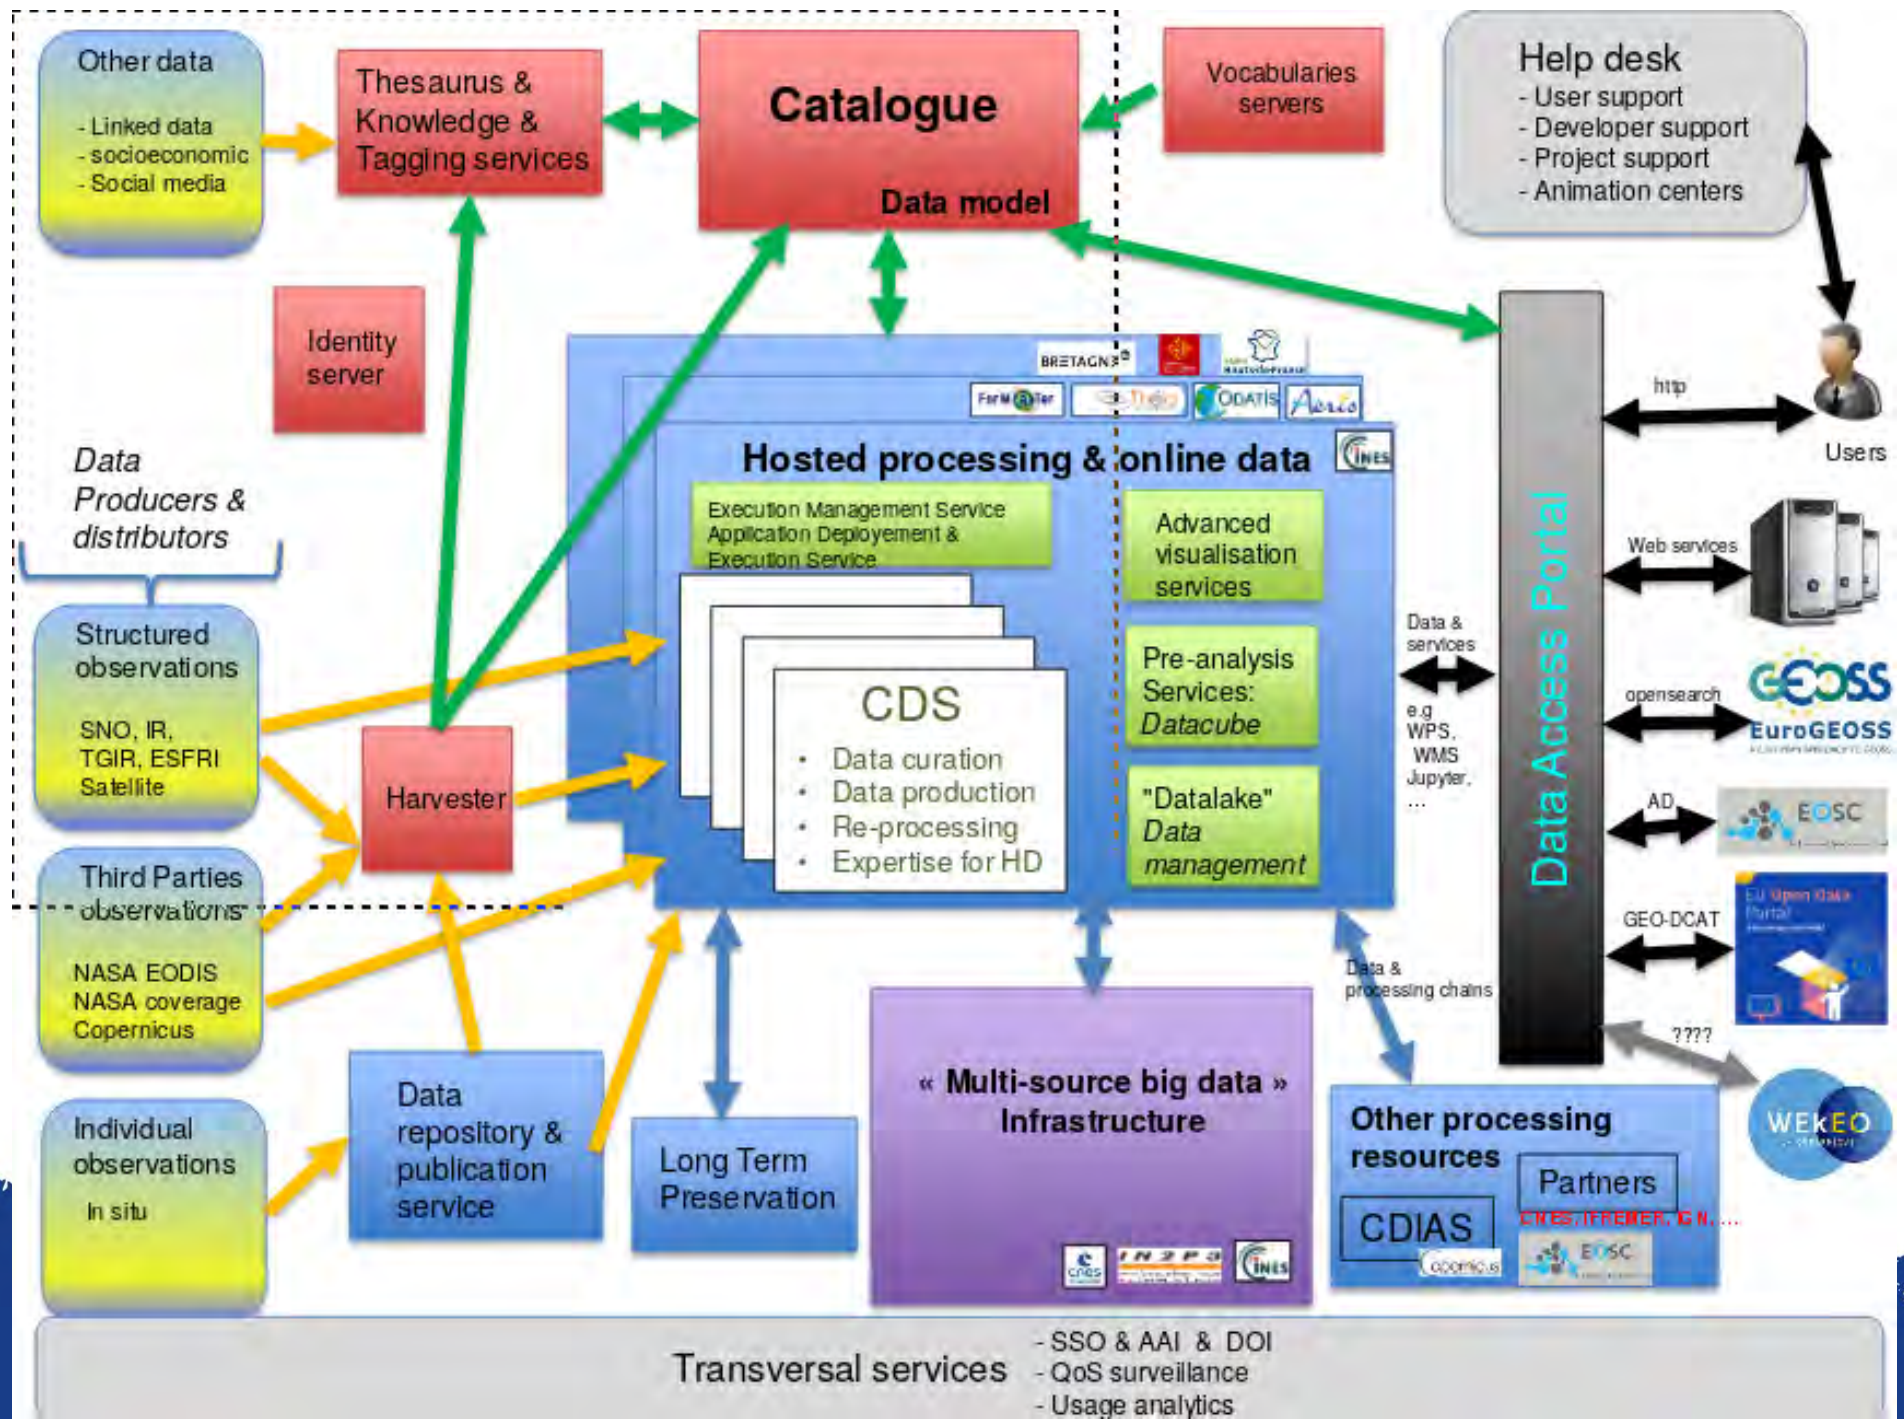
Other data

- Linked data
- socioeconomic
- Social media

Thesaurus & Knowledge & Tagging services

Catalogue

Data model

Vocabularies servers

Help desk
- User support
- Developer support
- Project support
- Animation centers

Identity server

Data Producers & distributors

BRETAGNE

ForM@Ter

Theia

ODATIS

Aeris

Hosted processing & online data

CINES

Execution Management Service Application Deployement & Execution Service

Advanced visualisation services

CDS

- Data curation
- Data production
- Re-processing
- Expertise for HD

Pre-analysis Services: Datacube

"Datalake" Data management

Structured observations

SNO, IR, TGIR, ESFRI Satellite

Harvester

Third Parties observations

NASA EODIS
NASA coverage
Copernicus

Individual observations

In situ

Data repository & publication service

Long Term Preservation

« Multi-source big data » Infrastructure

cnes

IN2P3

CINES

Other processing resources

Partners

CNES, IFREMER, IGN, ...

CDIAS

copernicus

EOSC

Data & services

e.g WPS, WMS Jupyter, ...

Data & processing chains

Data Access Portal

http

Users

Web services

opensearch

GEOSS

EuroGEOSS

AD

EOSC

GEO-DCAT

EU Open Data Portal

????

WEkEO

Transversal services

- SSO & AAI & DOI
- QoS surveillance
- Usage analytics